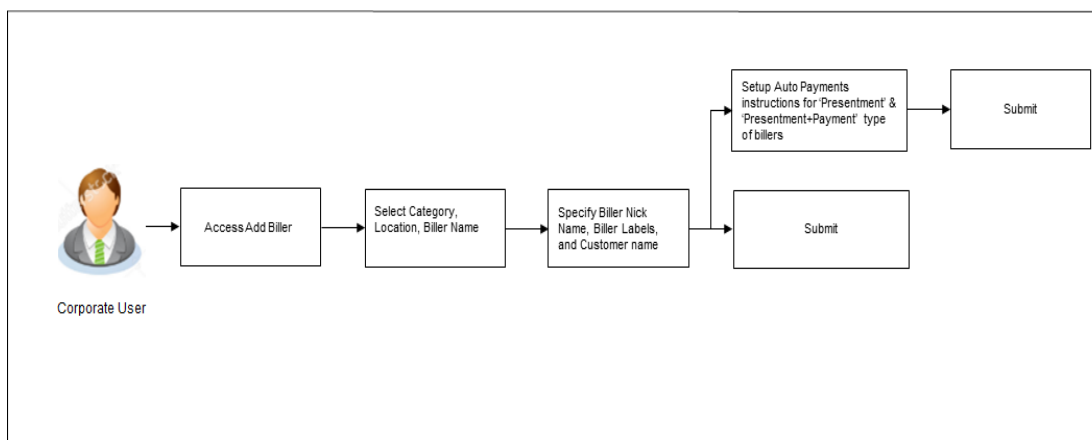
Corporate User

Access Add Biller

Select Category, Location, Biller Name

Specify Biller Nick Name, Biller Labels, and Customer name

Setup Auto Payments instructions for 'Presentment' & 'Presentment+Payment' type of billers

Submit

Submit